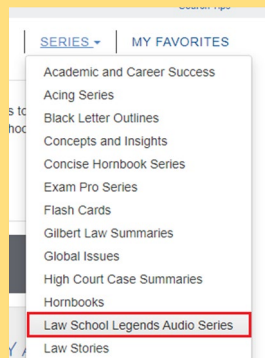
Search Tips

SERIES ▾ | MY FAVORITES

s to
hoo

Academic and Career Success
Acing Series
Black Letter Outlines
Concepts and Insights
Concise Hornbook Series
Exam Pro Series
Flash Cards
Gilbert Law Summaries
Global Issues
High Court Case Summaries
Hornbooks
Law School Legends Audio Series
Law Stories